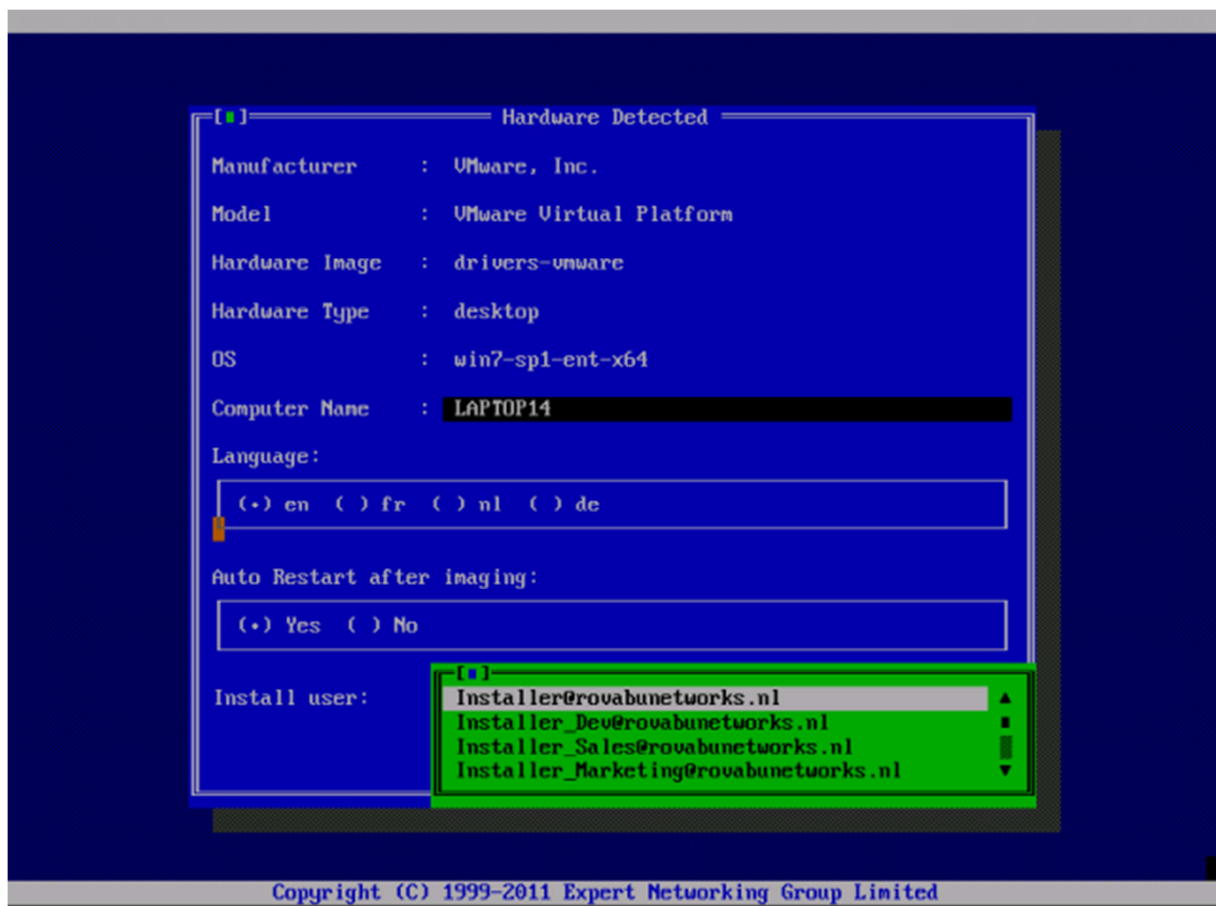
[■] Hardware Detected

Manufacturer : VMware, Inc.

Model : VMware Virtual Platform

Hardware Image : drivers-vmware

Hardware Type : desktop

OS : win7-sp1-ent-x64

Computer Name : LAPTOP14

Language:

(•) en ( ) fr ( ) nl ( ) de

Auto Restart after imaging:

(•) Yes ( ) No

Install user:

[■]
Installer@rovabunetworks.nl
Installer_Dev@rovabunetworks.nl
Installer_Sales@rovabunetworks.nl
Installer_Marketing@rovabunetworks.nl

Copyright (C) 1999-2011 Expert Networking Group Limited